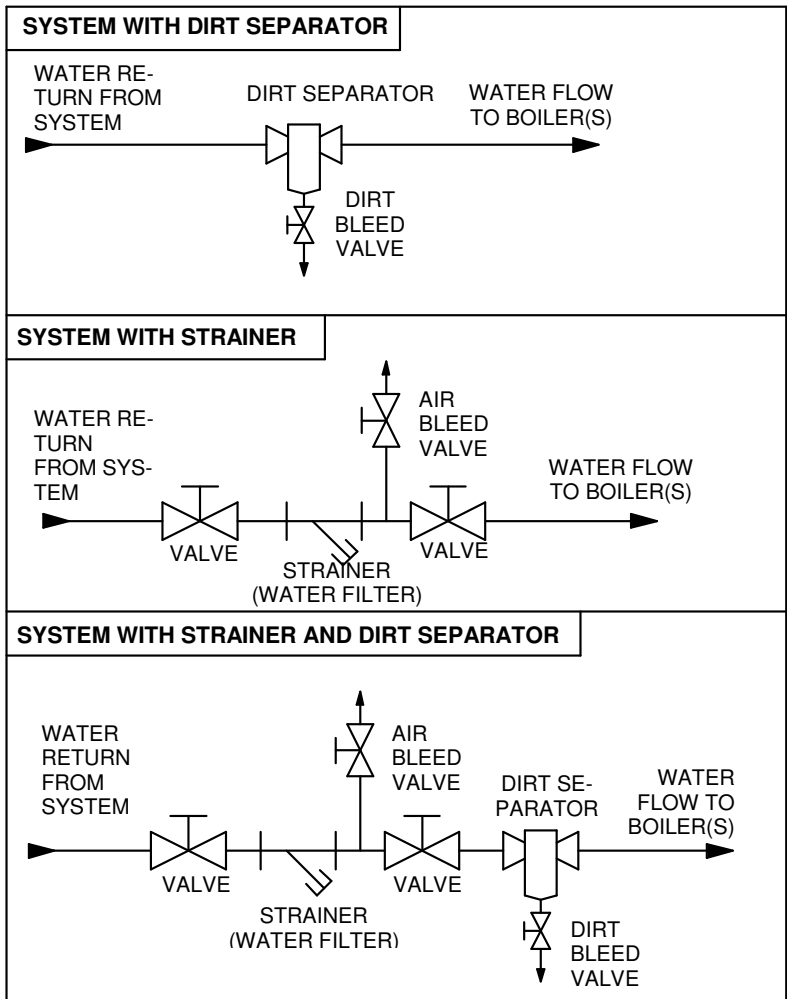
SYSTEM WITH DIRT SEPARATOR

WATER RETURN FROM SYSTEM

DIRT SEPARATOR

WATER FLOW TO BOILER(S)

DIRT BLEED VALVE

SYSTEM WITH STRAINER

AIR BLEED VALVE

WATER RETURN FROM SYSTEM

WATER FLOW TO BOILER(S)

VALVE

VALVE

STRAINER (WATER FILTER)

SYSTEM WITH STRAINER AND DIRT SEPARATOR

AIR BLEED VALVE

WATER RETURN FROM SYSTEM

DIRT SEPARATOR

WATER FLOW TO BOILER(S)

VALVE

VALVE

STRAINER (WATER FILTER)

DIRT BLEED VALVE